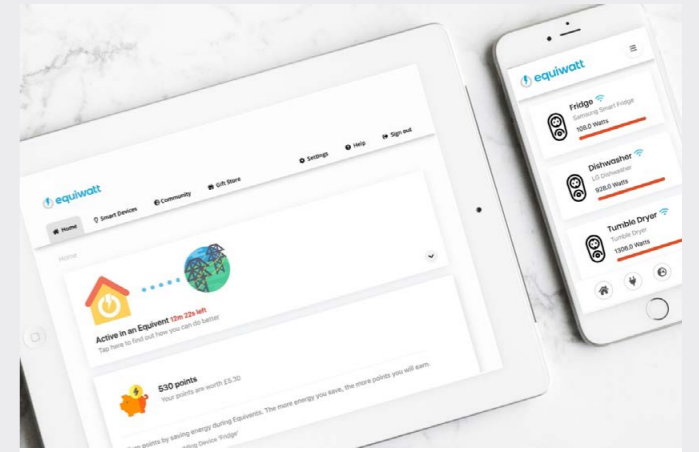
equiwatt

Settings Help Sign out

Home Smart Devices Community Gift Store

Home

Active in an Equivent 12m 22s left
Tap here to find out how you can do better

530 points
Your points are worth £5.30

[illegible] points by saving energy during Equivents. The more energy you save, the more points you will earn.

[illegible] Device 'Fridge'

equiwatt

Fridge
Samsung Smart Fridge
108.0 Watts

Dishwasher
LG Dishwasher
928.0 Watts

Tumble Dryer
Tumble Dryer
1306.0 Watts